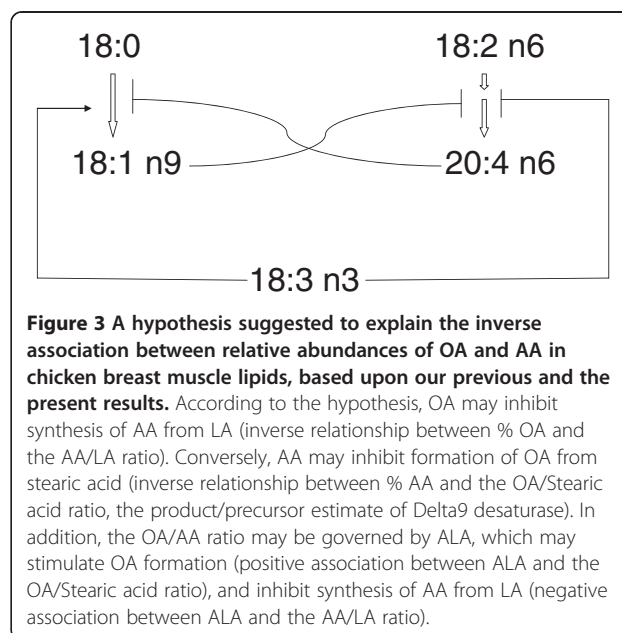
18:0

18:2 n6

18:1 n9

20:4 n6

18:3 n3

**Figure 3 A hypothesis suggested to explain the inverse association between relative abundances of OA and AA in chicken breast muscle lipids, based upon our previous and the present results.** According to the hypothesis, OA may inhibit synthesis of AA from LA (inverse relationship between % OA and the AA/LA ratio). Conversely, AA may inhibit formation of OA from stearic acid (inverse relationship between % AA and the OA/Stearic acid ratio, the product/precursor estimate of Delta9 desaturase). In addition, the OA/AA ratio may be governed by ALA, which may stimulate OA formation (positive association between ALA and the OA/Stearic acid ratio), and inhibit synthesis of AA from LA (negative association between ALA and the AA/LA ratio).